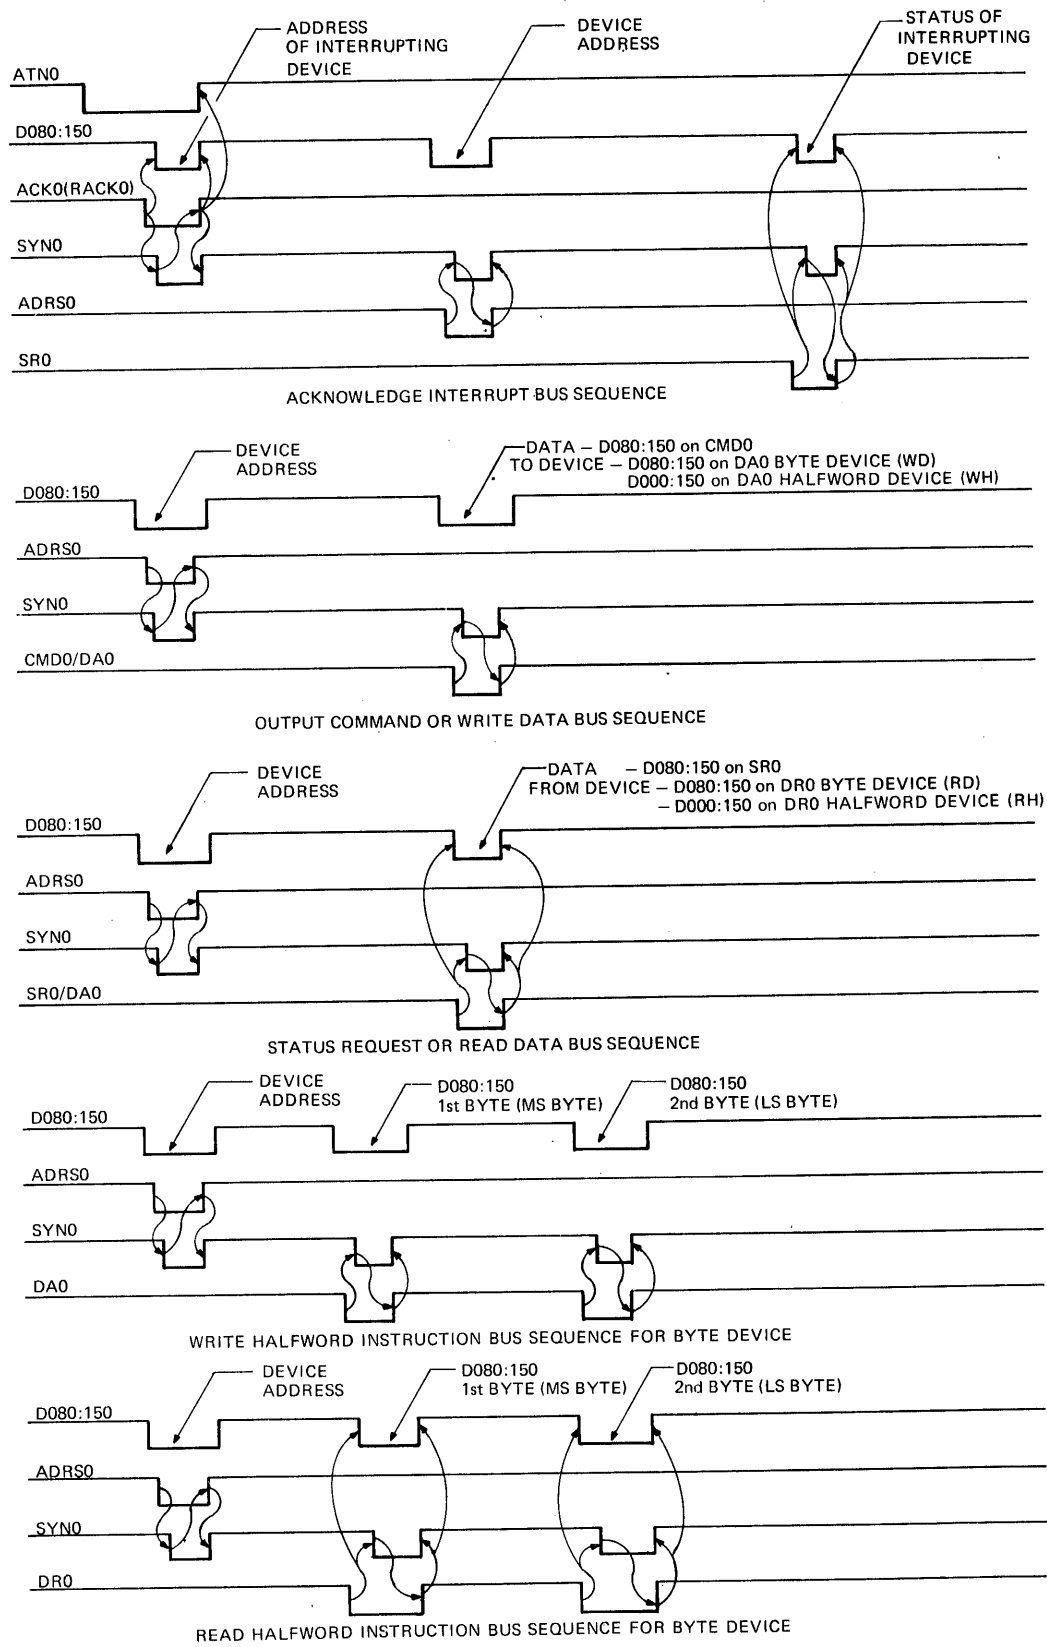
ADDRESS OF INTERRUPTING DEVICE

DEVICE ADDRESS

STATUS OF INTERRUPTING DEVICE

ATN0

D080:150

ACK0(RACK0)

SYN0

ADRS0

SR0

ACKNOWLEDGE INTERRUPT BUS SEQUENCE

DEVICE ADDRESS

DATA – D080:150 on CMD0
TO DEVICE – D080:150 on DA0 BYTE DEVICE (WD)
D000:150 on DA0 HALFWORD DEVICE (WH)

D080:150

ADRS0

SYN0

CMD0/DA0

OUTPUT COMMAND OR WRITE DATA BUS SEQUENCE

DEVICE ADDRESS

DATA – D080:150 on SR0
FROM DEVICE – D080:150 on DR0 BYTE DEVICE (RD)
– D000:150 on DR0 HALFWORD DEVICE (RH)

D080:150

ADRS0

SYN0

SR0/DA0

STATUS REQUEST OR READ DATA BUS SEQUENCE

DEVICE ADDRESS

D080:150
1st BYTE (MS BYTE)

D080:150
2nd BYTE (LS BYTE)

D080:150

ADRS0

SYN0

DA0

WRITE HALFWORD INSTRUCTION BUS SEQUENCE FOR BYTE DEVICE

DEVICE ADDRESS

D080:150
1st BYTE (MS BYTE)

D080:150
2nd BYTE (LS BYTE)

D080:150

ADRS0

SYN0

DR0

READ HALFWORD INSTRUCTION BUS SEQUENCE FOR BYTE DEVICE